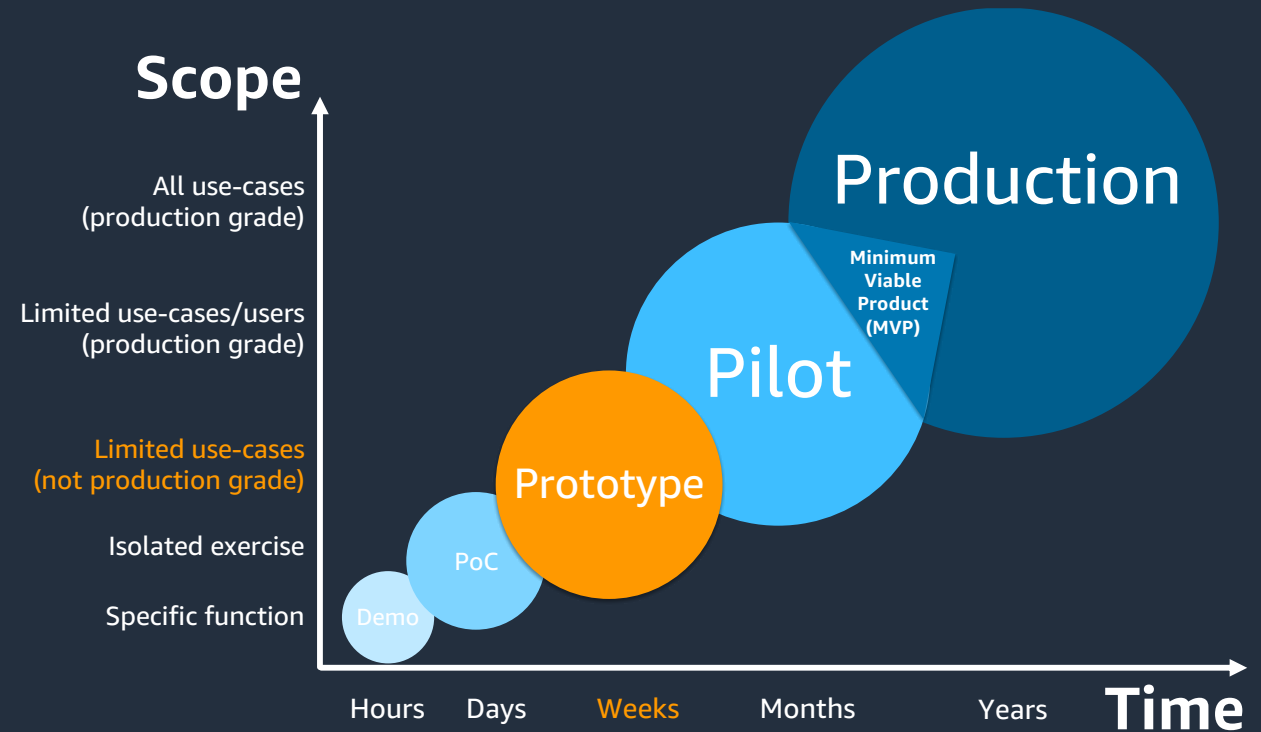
Scope

All use-cases
(production grade)

Limited use-cases/users
(production grade)

Limited use-cases
(not production grade)

Isolated exercise

Specific function

Production

Minimum
Viable
Product
(MVP)

Pilot

Prototype

PoC

Demo

Hours Days Weeks Months Years Time